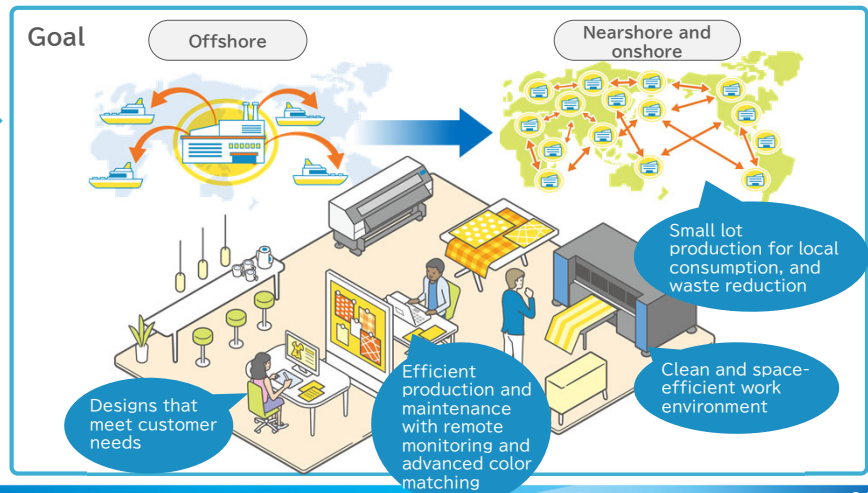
Goal

Offshore

Nearshore and onshore

Small lot production for local consumption, and waste reduction

Clean and space-efficient work environment

Designs that meet customer needs

Efficient production and maintenance with remote monitoring and advanced color matching